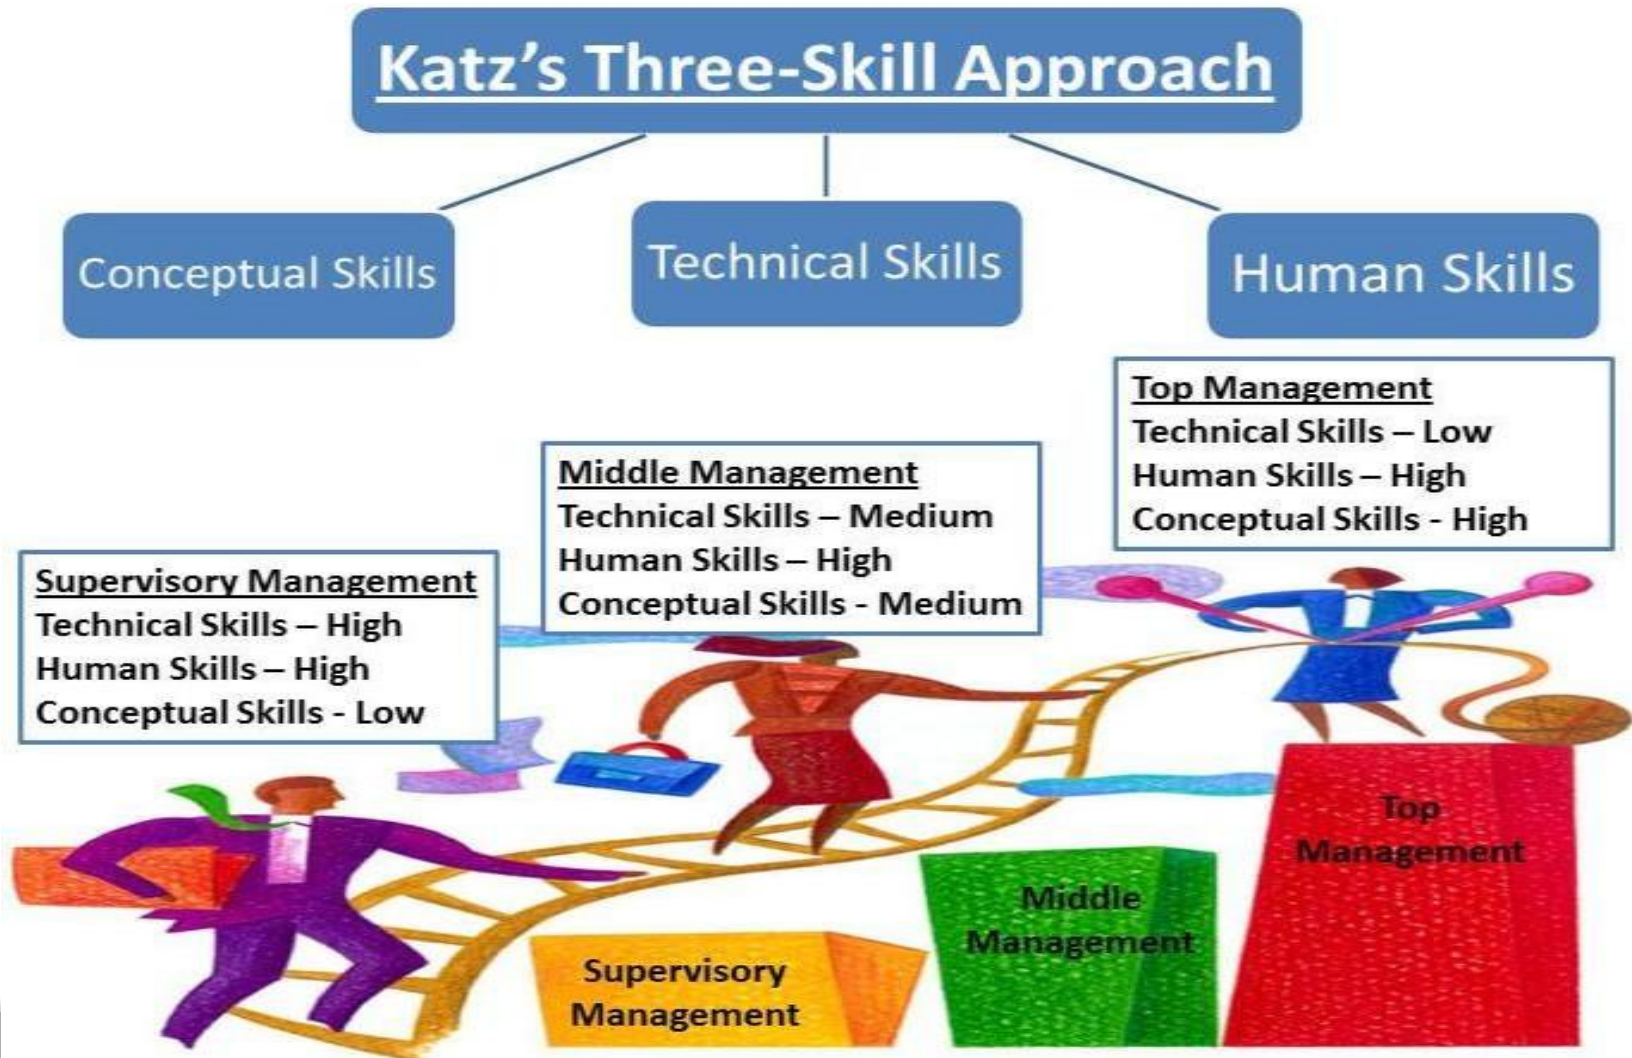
Katz's Three-Skill Approach

Conceptual Skills

Technical Skills

Human Skills

Top Management
Technical Skills – Low
Human Skills – High
Conceptual Skills - High

Middle Management
Technical Skills – Medium
Human Skills – High
Conceptual Skills - Medium

Supervisory Management
Technical Skills – High
Human Skills – High
Conceptual Skills - Low

Top Management

Middle Management

Supervisory Management